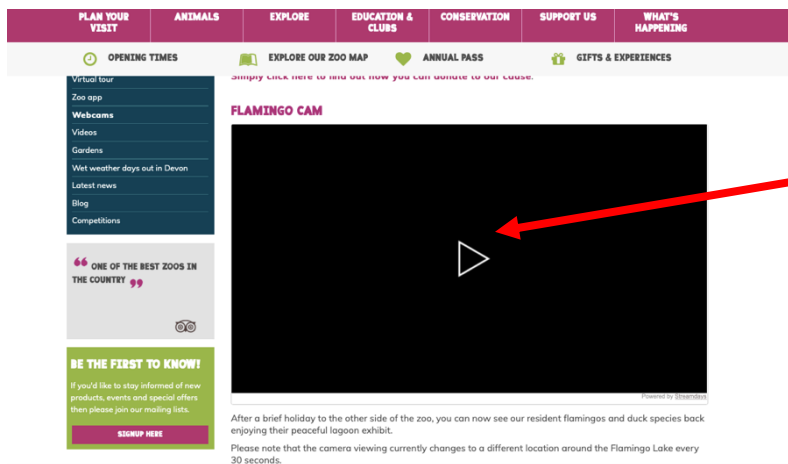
PLAN YOUR VISIT
ANIMALS
EXPLORE
EDUCATION & CLUBS
CONSERVATION
SUPPORT US
WHAT'S HAPPENING

OPENING TIMES
EXPLORE OUR ZOO MAP
ANNUAL PASS
GIFTS & EXPERIENCES

Virtual tour
Zoo app
Webcams
Videos
Gardens
Wet weather days out in Devon
Latest news
Blog
Competitions

" ONE OF THE BEST ZOOS IN THE COUNTRY "

BE THE FIRST TO KNOW!
If you'd like to stay informed of new products, events and special offers then please join our mailing lists.
SIGNUP HERE

Simply click here to find out how you can donate to our cause.

FLAMINGO CAM

Powered by Streamdays

After a brief holiday to the other side of the zoo, you can now see our resident flamingos and duck species back enjoying their peaceful lagoon exhibit.

Please note that the camera viewing currently changes to a different location around the Flamingo Lake every 30 seconds.